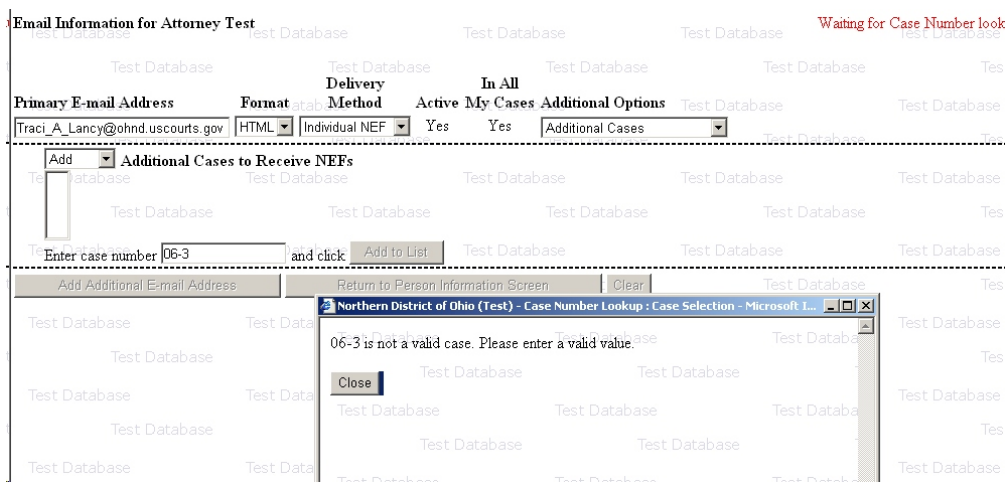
Email Information for Attorney Test

Waiting for Case Number look

| Primary E-mail Address | Format | Delivery Method | Active | In All My Cases | Additional Options |
|---|---|---|---|---|---|
| Traci_A_Lancy@ohnd.uscourts.gov | HTML | Individual NEF | Yes | Yes | Additional Cases |

Add Additional Cases to Receive NEFs

Enter case number 06-3 and click Add to List

Add Additional E-mail Address

Return to Person Information Screen

Clear

Northern District of Ohio (Test) - Case Number Lookup : Case Selection - Microsoft I...

06-3 is not a valid case. Please enter a valid value.

Close

Test Database Test Database Test Database Test Database Test Database Test Database Test Database Test Database Test Database Test Database Test Database Test Database Test Database Test Database Test Database Test Database Test Database Test Database Test Database Test Database Test Database Test Database Test Database Test Database Test Database Test Database Test Database Test Database Test Database Test Database Test Database